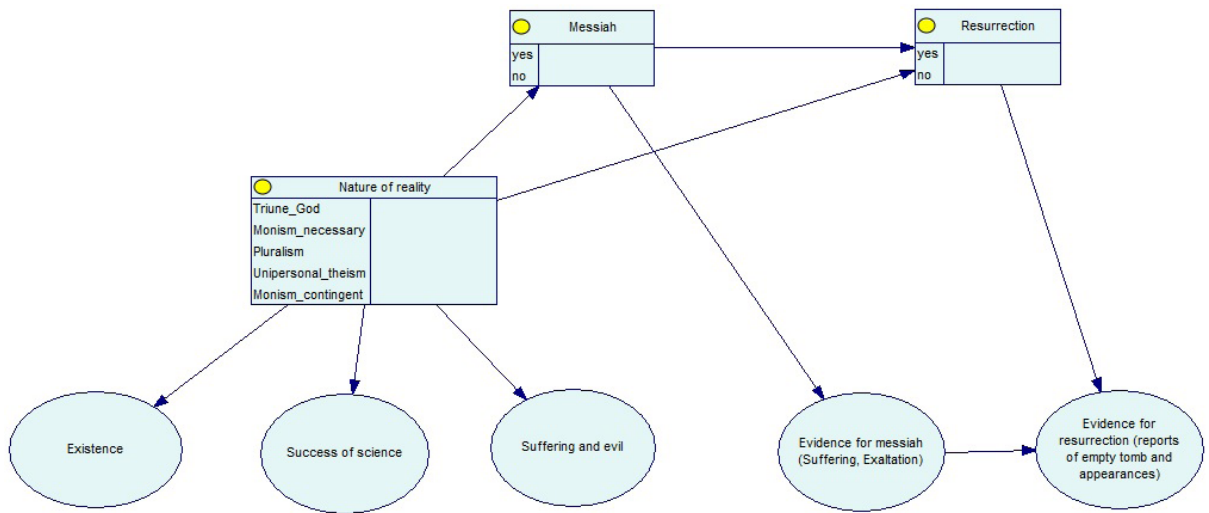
Messiah
yes
no

Resurrection
yes
no

Nature of reality
Triune_God
Monism_necessary
Pluralism
Unipersonal_theism
Monism_contingent

Existence

Success of science

Suffering and evil

Evidence for messiah (Suffering, Exaltation)

Evidence for resurrection (reports of empty tomb and appearances)